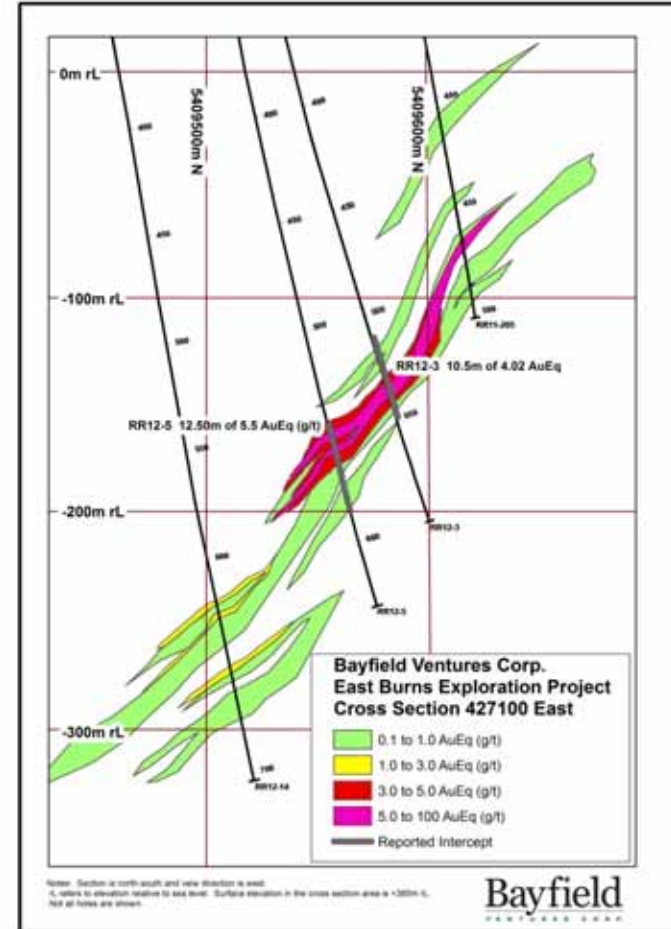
0m rL

5409500m N

5409600m N

-100m rL

-200m rL

-300m rL

RR12-3 10.5m of 4.02 AuEq

RR12-5 12.50m of 5.5 AuEq (g/t)

RR11-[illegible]

RR12-3

RR12-5

RR12-14

Bayfield Ventures Corp.
East Burns Exploration Project
Cross Section 427100 East

0.1 to 1.0 AuEq (g/t)
1.0 to 3.0 AuEq (g/t)
3.0 to 5.0 AuEq (g/t)
5.0 to 100 AuEq (g/t)
Reported Intercept

Notes: Section is north-south and view direction is west. rL refers to elevation relative to sea level. Surface elevation in the cross section area is +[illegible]m rL. Not all holes are shown.

Bayfield
VENTURES CORP.